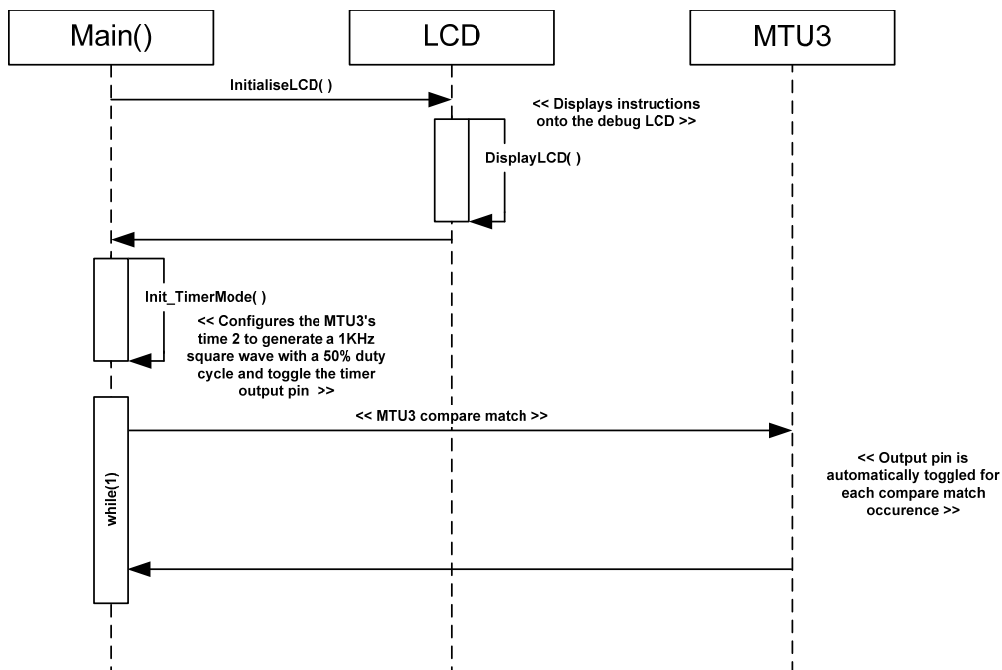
Main()

LCD

MTU3

InitialiseLCD( )

<< Displays instructions onto the debug LCD >>

DisplayLCD( )

Init_TimerMode( )

<< Configures the MTU3's time 2 to generate a 1KHz square wave with a 50% duty cycle and toggle the timer output pin >>

<< MTU3 compare match >>

while(1)

<< Output pin is automatically toggled for each compare match occurence >>